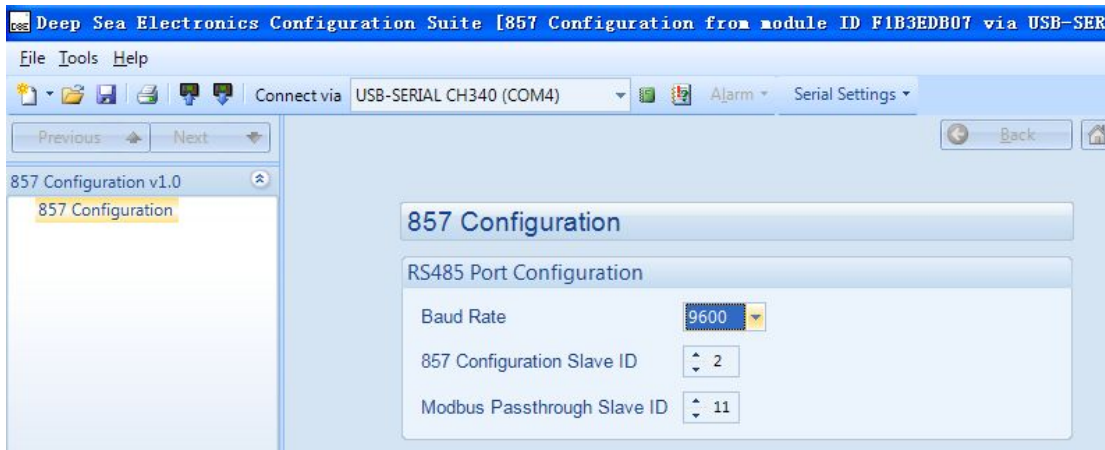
Deep Sea Electronics Configuration Suite [857 Configuration from module ID F1B3EDB07 via USB-SER

File Tools Help

Connect via USB-SERIAL CH340 (COM4) Alarm Serial Settings

Previous Next

Back

857 Configuration v1.0

857 Configuration

857 Configuration

RS485 Port Configuration

Baud Rate 9600

857 Configuration Slave ID 2

Modbus Passthrough Slave ID 11